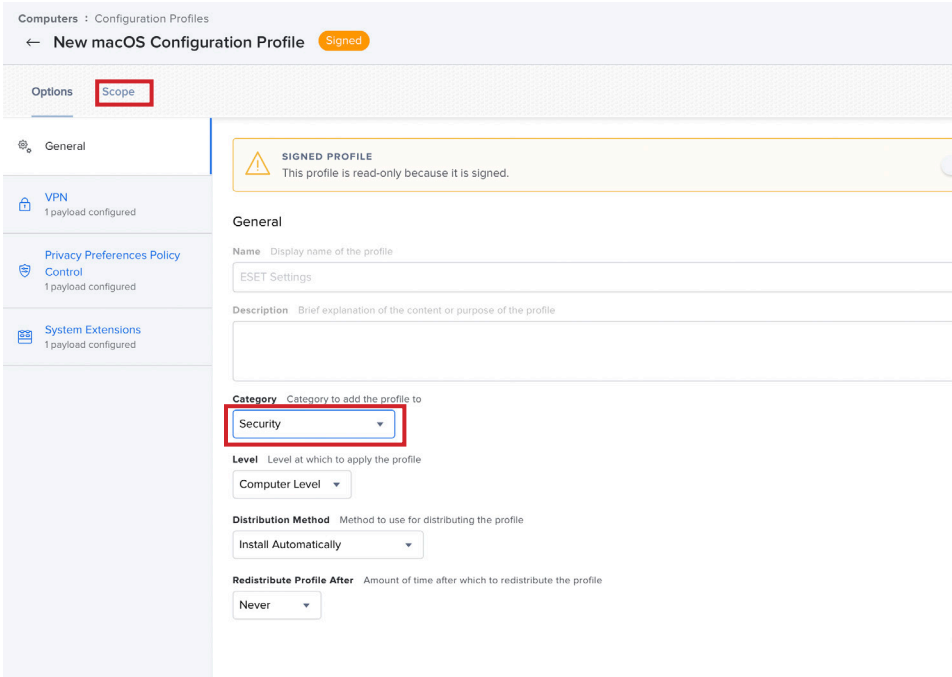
Computers : Configuration Profiles
← New macOS Configuration Profile Signed

Options Scope

General

VPN
1 payload configured

Privacy Preferences Policy Control
1 payload configured

System Extensions
1 payload configured

SIGNED PROFILE
This profile is read-only because it is signed.

General

Name Display name of the profile
ESET Settings

Description Brief explanation of the content or purpose of the profile

Category Category to add the profile to
Security

Level Level at which to apply the profile
Computer Level

Distribution Method Method to use for distributing the profile
Install Automatically

Redistribute Profile After Amount of time after which to redistribute the profile
Never